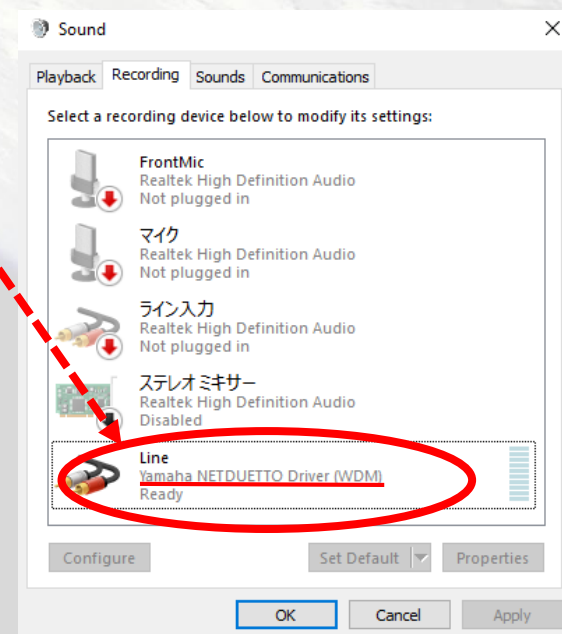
Sound

Playback Recording Sounds Communications

Select a recording device below to modify its settings:

FrontMic
Realtek High Definition Audio
Not plugged in

マイク
Realtek High Definition Audio
Not plugged in

ライン入力
Realtek High Definition Audio
Not plugged in

ステレオ ミキサー
Realtek High Definition Audio
Disabled

Line
Yamaha NETDUETTO Driver (WDM)
Ready

Configure Set Default Properties

OK Cancel Apply